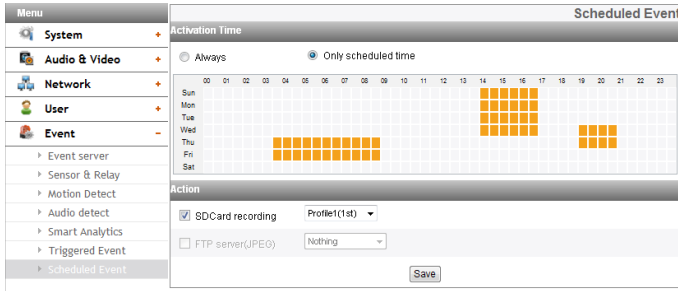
Menu
System +
Audio & Video +
Network +
User +
Event −
Event server
Sensor & Relay
Motion Detect
Audio detect
Smart Analytics
Triggered Event
Scheduled Event

Scheduled Event

Activation Time

Always
Only scheduled time

| | 00 | 01 | 02 | 03 | 04 | 05 | 06 | 07 | 08 | 09 | 10 | 11 | 12 | 13 | 14 | 15 | 16 | 17 | 18 | 19 | 20 | 21 | 22 | 23 |
|---|---|---|---|---|---|---|---|---|---|---|---|---|---|---|---|---|---|---|---|---|---|---|---|---|
| Sun | | | | | | | | | | | | | | | | | | | | | | | | |
| Mon | | | | | | | | | | | | | | | | | | | | | | | | |
| Tue | | | | | | | | | | | | | | | | | | | | | | | | |
| Wed | | | | | | | | | | | | | | | | | | | | | | | | |
| Thu | | | | | | | | | | | | | | | | | | | | | | | | |
| Fri | | | | | | | | | | | | | | | | | | | | | | | | |
| Sat | | | | | | | | | | | | | | | | | | | | | | | | |

Action

SDCard recording Profile1(1st)

FTP server(JPEG) Nothing

Save